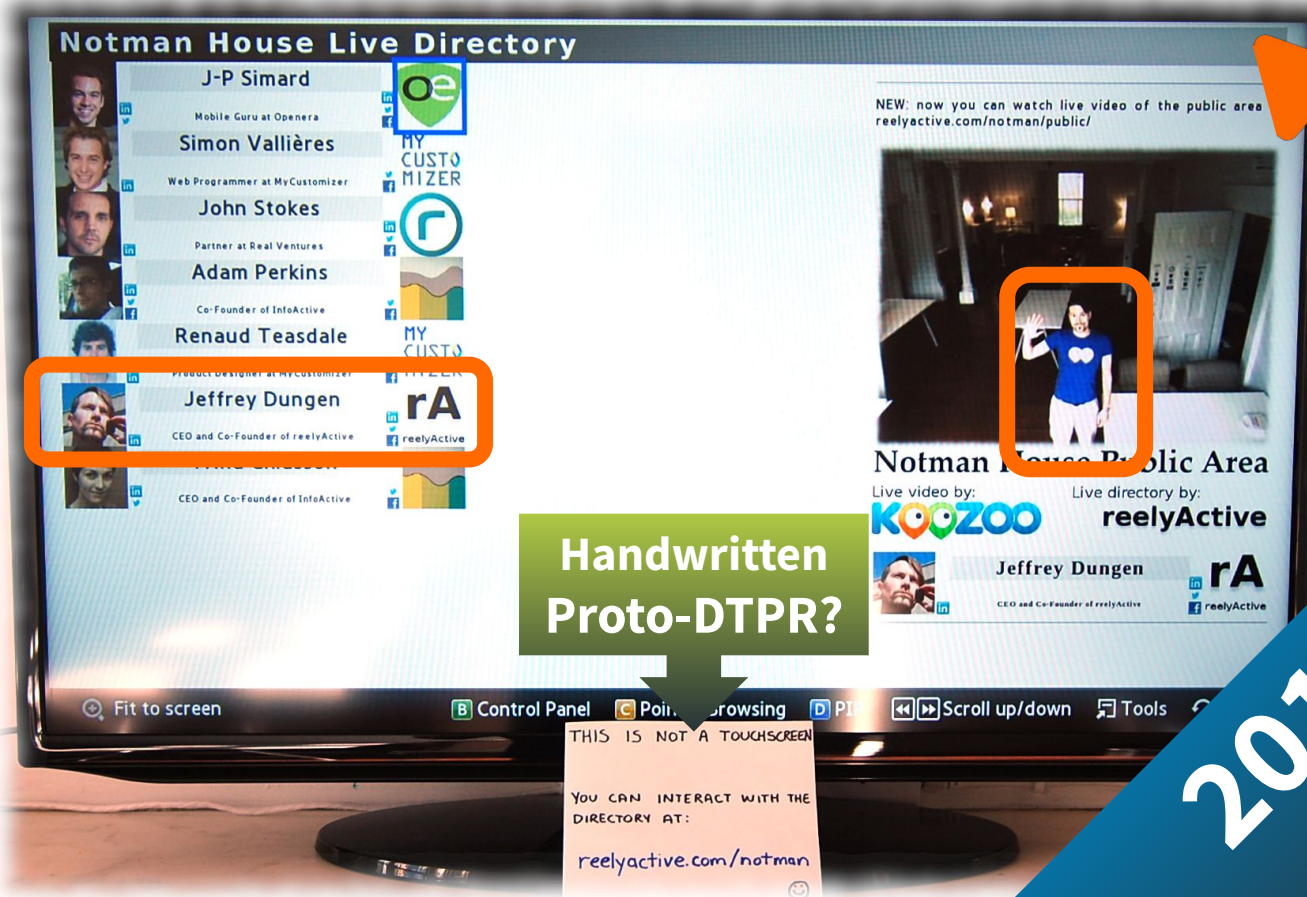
Notman House Live Directory

J-P Simard
Mobile Guru at Openera
oe

Simon Vallières
Web Programmer at MyCustomizer
MY CUSTO MIZER

John Stokes
Partner at Real Ventures

Adam Perkins
Co-Founder of InfoActive

Renaud Teasdale
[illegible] Designer at MyCustomizer
MY CUSTO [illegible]

Jeffrey Dungen
CEO and Co-Founder of reelyActive
rA
reelyActive

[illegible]
CEO and Co-Founder of InfoActive

NEW: now you can watch live video of the public area
reelyactive.com/notman/public/

Notman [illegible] P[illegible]blic Area
Live video by:
KOOZOO
Live directory by:
reelyActive

Jeffrey Dungen
CEO and Co-Founder of reelyActive
rA
reelyActive

Handwritten Proto-DTPR?

Fit to screen
B Control Panel
C Poi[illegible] Browsing
D PI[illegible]
Scroll up/down
Tools

THIS IS NOT A TOUCHSCREEN

YOU CAN INTERACT WITH THE DIRECTORY AT:

reelyactive.com/notman

20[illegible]